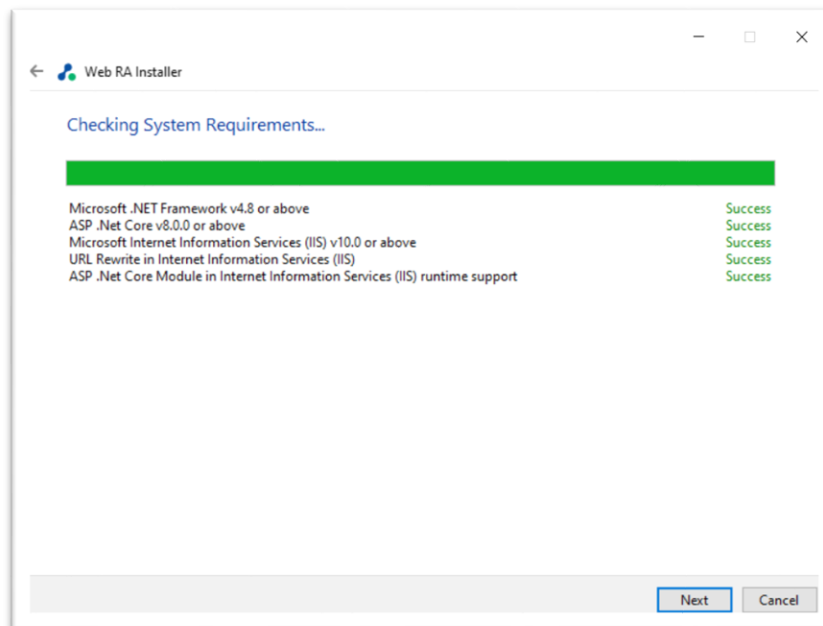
Web RA Installer

Checking System Requirements...

| | |
|---|---|
| Microsoft .NET Framework v4.8 or above | Success |
| ASP .Net Core v8.0.0 or above | Success |
| Microsoft Internet Information Services (IIS) v10.0 or above | Success |
| URL Rewrite in Internet Information Services (IIS) | Success |
| ASP .Net Core Module in Internet Information Services (IIS) runtime support | Success |

Next Cancel